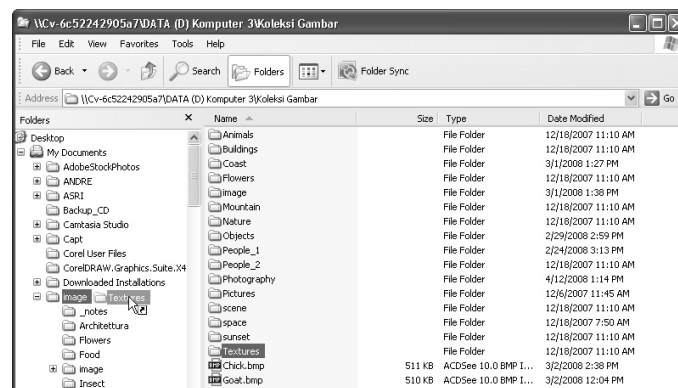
\\Cv-6c52242905a7\DATA (D) Komputer 3\Koleksi Gambar

File Edit View Favorites Tools Help

Back Search Folders Folder Sync

Address \\Cv-6c52242905a7\DATA (D) Komputer 3\Koleksi Gambar Go

Folders ×

Desktop
My Documents
AdobeStockPhotos
ANDRE
ASRI
Backup_CD
Camtasia Studio
Capt
Corel User Files
CorelDRAW.Graphics.Suite.X4
Downloaded Installations
image Textures
_notes
Architettura
Flowers
Food
image
Insect

| Name | Size | Type | Date Modified |
|---|---|---|---|
| Animals | | File Folder | 12/18/2007 11:10 AM |
| Buildings | | File Folder | 12/18/2007 11:10 AM |
| Coast | | File Folder | 3/1/2008 1:27 PM |
| Flowers | | File Folder | 12/18/2007 11:10 AM |
| image | | File Folder | 3/1/2008 1:38 PM |
| Mountain | | File Folder | 12/18/2007 11:10 AM |
| Nature | | File Folder | 12/18/2007 11:10 AM |
| Objects | | File Folder | 2/29/2008 2:59 PM |
| People_1 | | File Folder | 2/24/2008 3:13 PM |
| People_2 | | File Folder | 12/18/2007 11:10 AM |
| Photography | | File Folder | 4/12/2008 1:14 PM |
| Pictures | | File Folder | 12/6/2007 11:45 AM |
| scene | | File Folder | 12/18/2007 11:10 AM |
| space | | File Folder | 12/18/2007 7:50 AM |
| sunset | | File Folder | 12/18/2007 11:10 AM |
| Textures | | File Folder | 12/18/2007 11:10 AM |
| Chick.bmp | 511 KB | ACDSee 10.0 BMP I... | 3/2/2008 2:38 PM |
| Goat.bmp | 510 KB | ACDSee 10.0 BMP I... | 3/2/2008 12:04 PM |